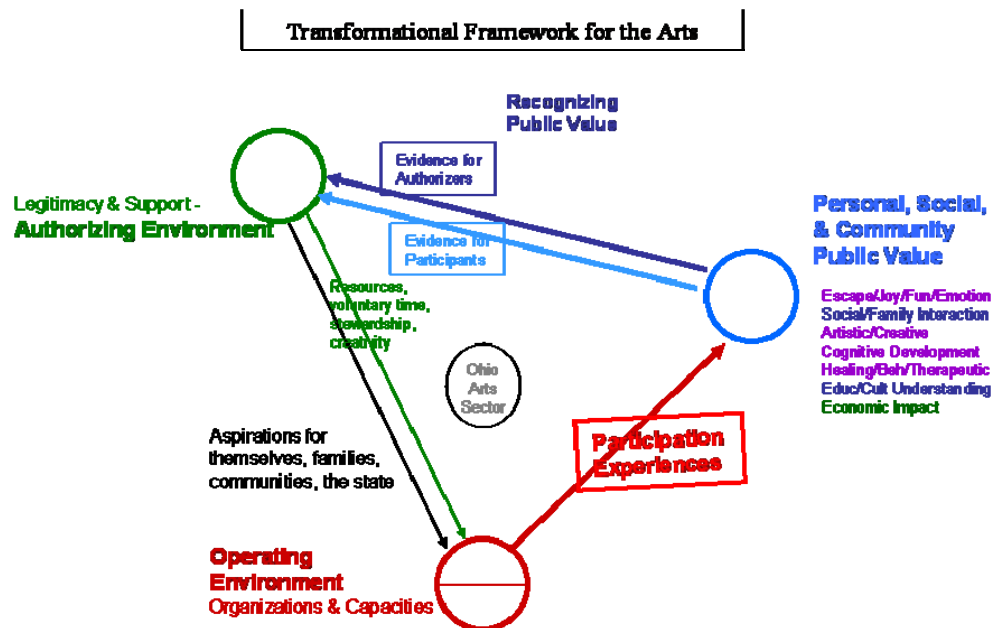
Transformational Framework for the Arts

Recognizing Public Value

Evidence for Authorizers

Evidence for Participants

Legitimacy & Support - Authorizing Environment

Personal, Social, & Community Public Value

Escape/Joy/Fun/Emotion
Social/Family Interaction
Artistic/Creative
Cognitive Development
Healing/Beh/Therapeutic
Educ/Cult Understanding
Economic Impact

Resources, voluntary time, stewardship, creativity

Ohio Arts Sector

Aspirations for themselves, families, communities, the state

Participation Experiences

Operating Environment
Organizations & Capacities